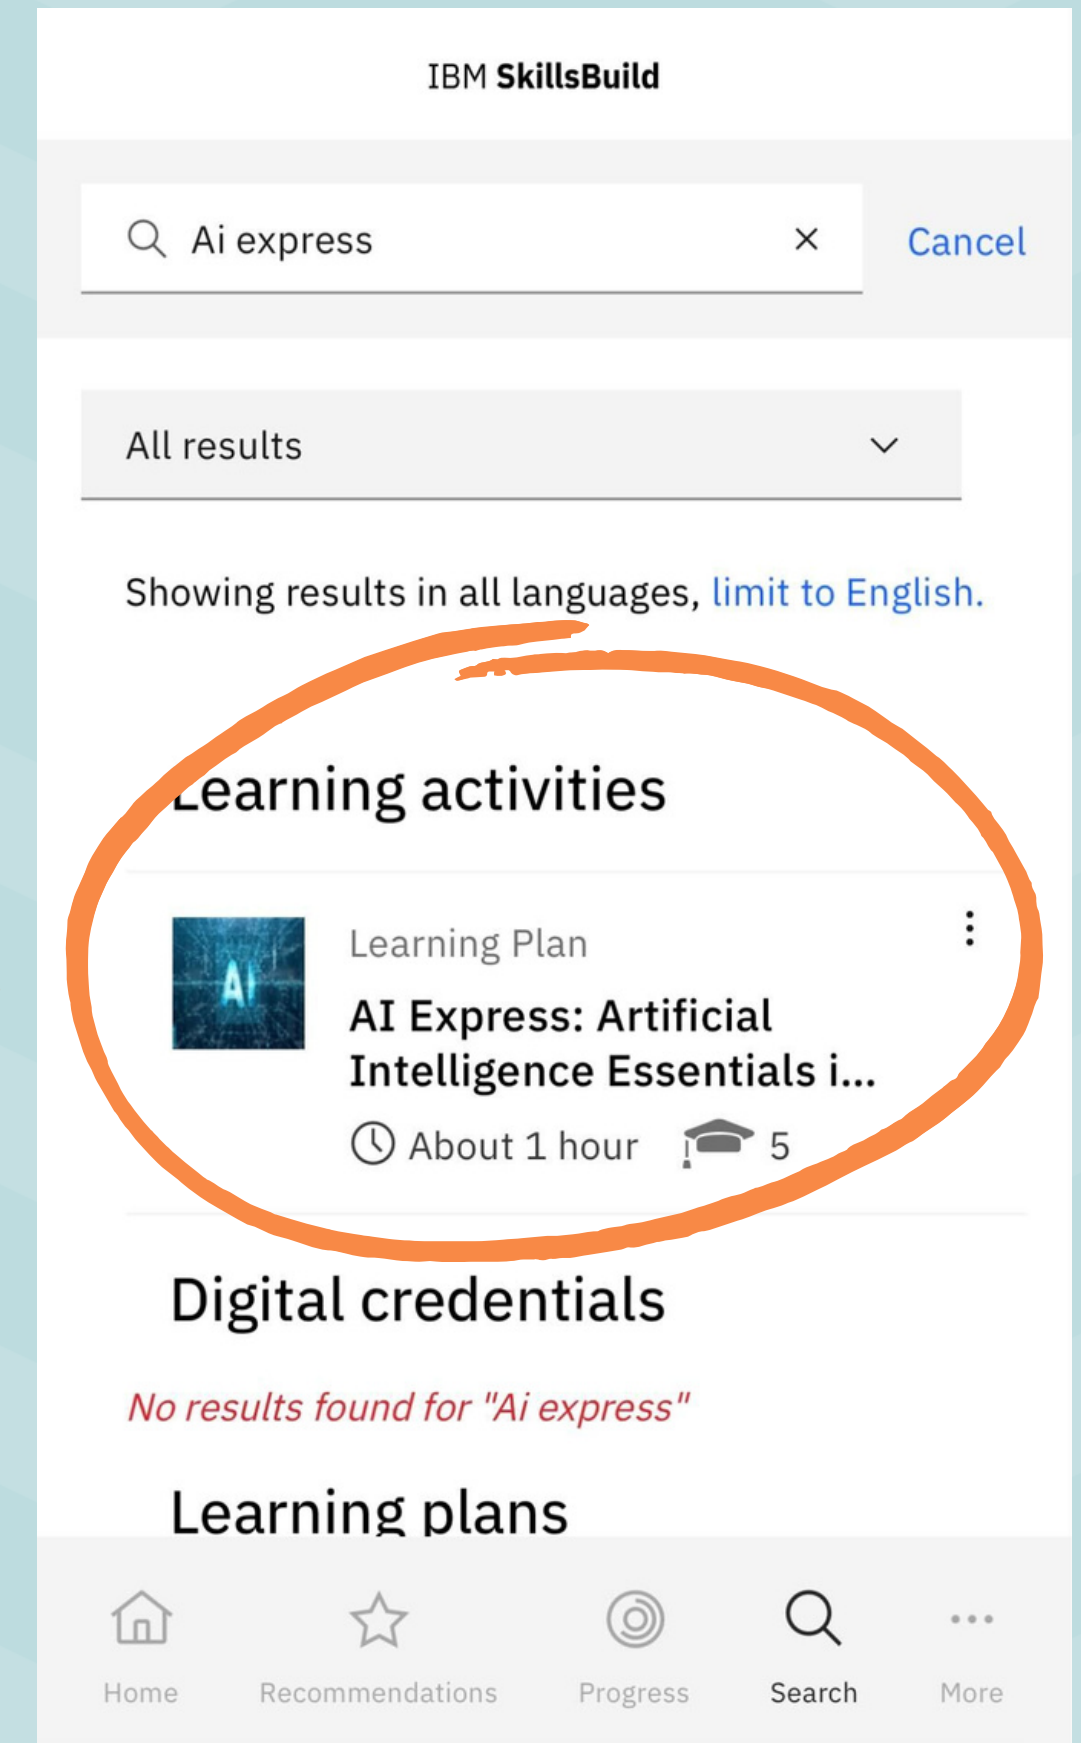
IBM SkillsBuild

Ai express ×

Cancel

All results

Showing results in all languages, limit to English.

Learning activities

Learning Plan

AI Express: Artificial Intelligence Essentials i...

About 1 hour 5

AI

Digital credentials

No results found for "Ai express"

Learning plans

Home Recommendations Progress Search More